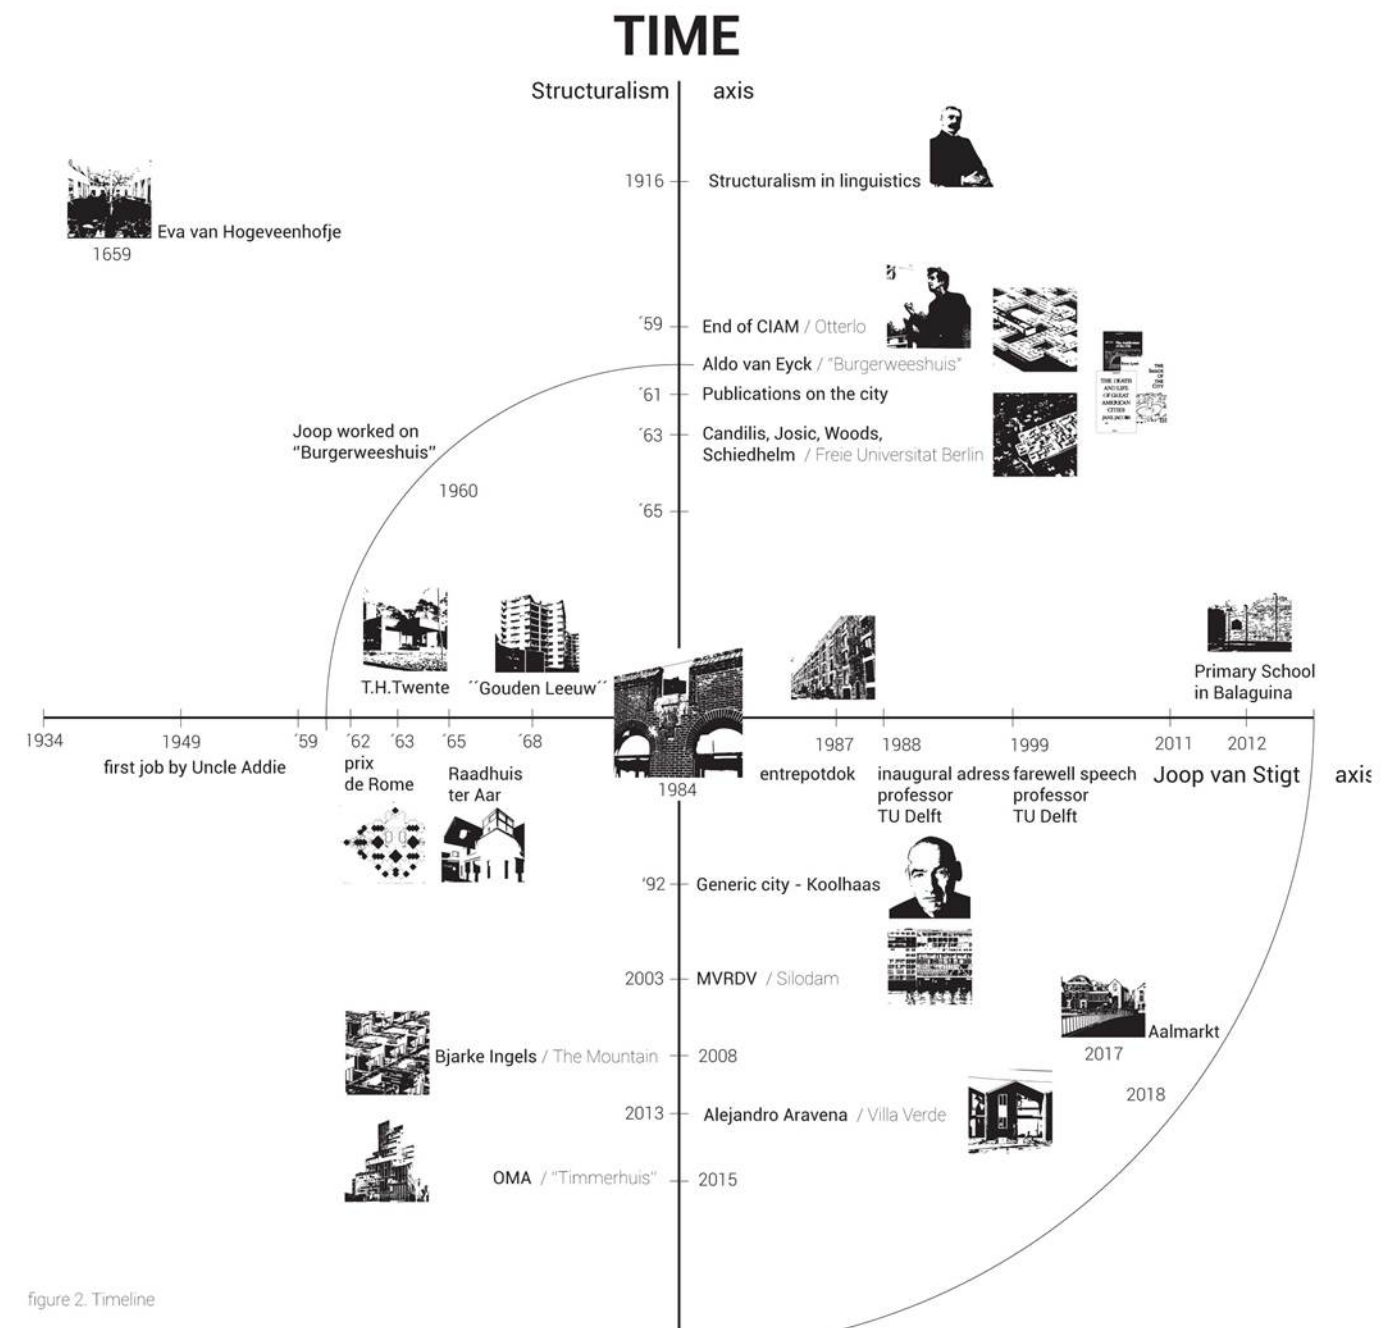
TIME

Structuralism axis

1916 Structuralism in linguistics

Eva van Hogeveenhofje
1659

´59 End of CIAM / Otterlo
Aldo van Eyck / "Burgerweeshuis"
´61 Publications on the city
´63 Candilis, Josic, Woods, Schiedhelm / Freie Universitat Berlin
´65

Joop worked on "Burgerweeshuis"
1960

T.H.Twente
´´Gouden Leeuw´´

Primary School in Balaguina

1934
1949 first job by Uncle Addie
´59
´62 prix de Rome
´63
´65 Raadhuis ter Aar
´68
1984
1987 entrepotdok
1988 inaugural adress professor TU Delft
1999 farewell speech professor TU Delft
2011
2012
Joop van Stigt axis

'92 Generic city - Koolhaas
2003 MVRDV / Silodam
Bjarke Ingels / The Mountain 2008
Aalmarkt
2017
2018
2013 Alejandro Aravena / Villa Verde
OMA / "Timmerhuis" 2015

figure 2. Timeline